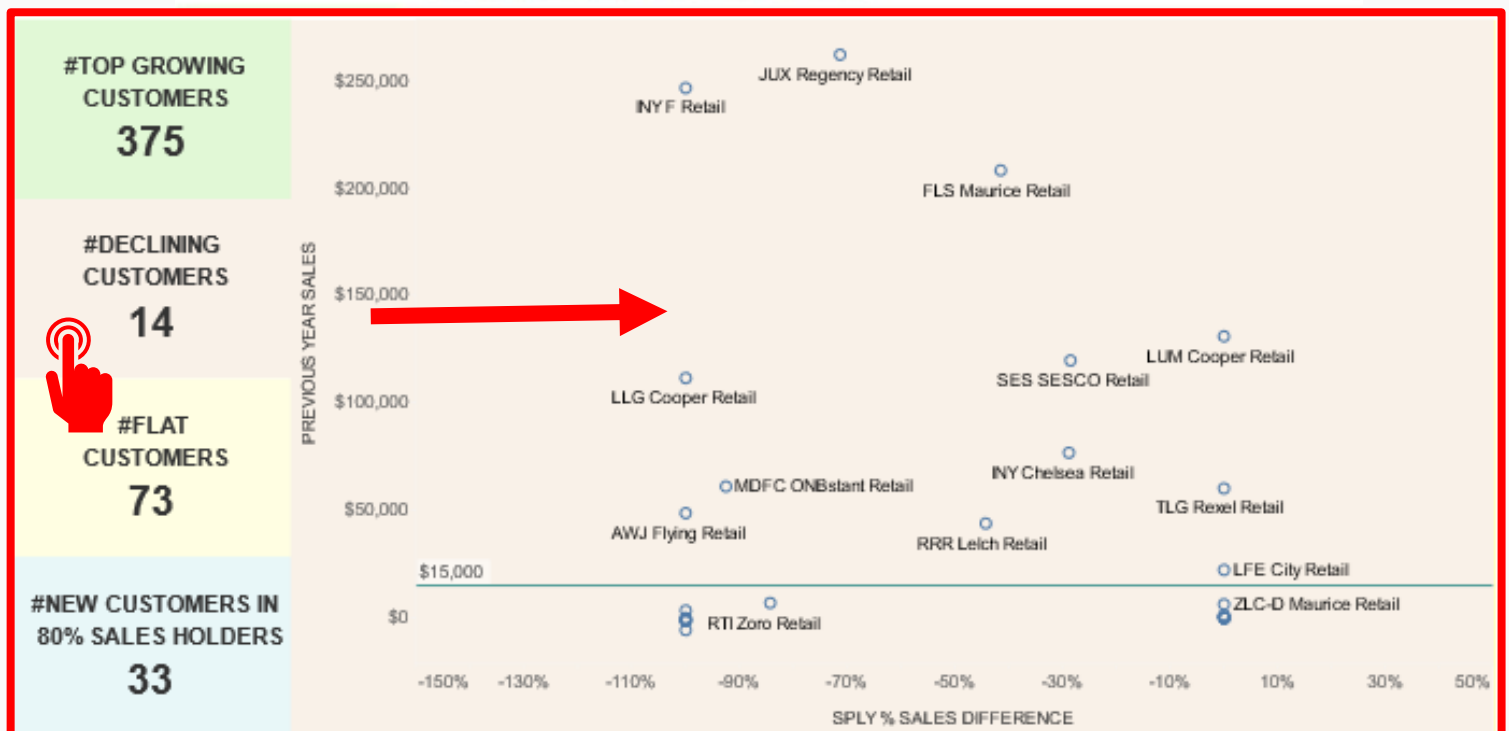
#TOP GROWING CUSTOMERS
375

#DECLINING CUSTOMERS
14

#FLAT CUSTOMERS
73

#NEW CUSTOMERS IN 80% SALES HOLDERS
33

PREVIOUS YEAR SALES

$250,000
$200,000
$150,000
$100,000
$50,000
$0

JUX Regency Retail
INYF Retail
FLS Maurice Retail
LUM Cooper Retail
SES SESCO Retail
LLG Cooper Retail
INY Chelsea Retail
MDFC ONBstant Retail
TLG Rexel Retail
AWJ Flying Retail
RRR Leich Retail
$15,000
LFE City Retail
ZLC-D Maurice Retail
RTI Zoro Retail

-150% -130% -110% -90% -70% -50% -30% -10% 10% 30% 50%

SPLY % SALES DIFFERENCE